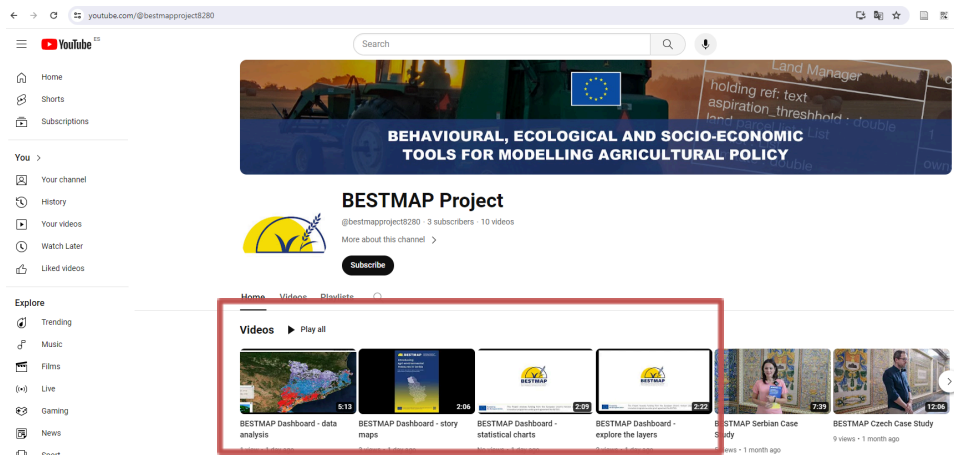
youtube.com/@bestmapproject8280

YouTube ES

Search

Home
Shorts
Subscriptions

You >
Your channel
History
Your videos
Watch Later
Liked videos

Explore
Trending
Music
Films
Live
Gaming
News
Sport

Land Manager
holding ref: text
aspiration_threshold : double
double
list
own

BEHAVIOURAL, ECOLOGICAL AND SOCIO-ECONOMIC TOOLS FOR MODELLING AGRICULTURAL POLICY

BESTMAP Project
@bestmapproject8280 · 3 subscribers · 10 videos
More about this channel >
Subscribe

Home Videos Playlists

Videos ▶ Play all

5:13
BESTMAP Dashboard - data analysis
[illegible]

2:06
BESTMAP Dashboard - story maps
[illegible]

BESTMAP
2:09
BESTMAP Dashboard - statistical charts
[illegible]

BESTMAP
2:22
BESTMAP Dashboard - explore the layers
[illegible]

7:39
BESTMAP Serbian Case Study
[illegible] views • 1 month ago

12:06
BESTMAP Czech Case Study
9 views • 1 month ago